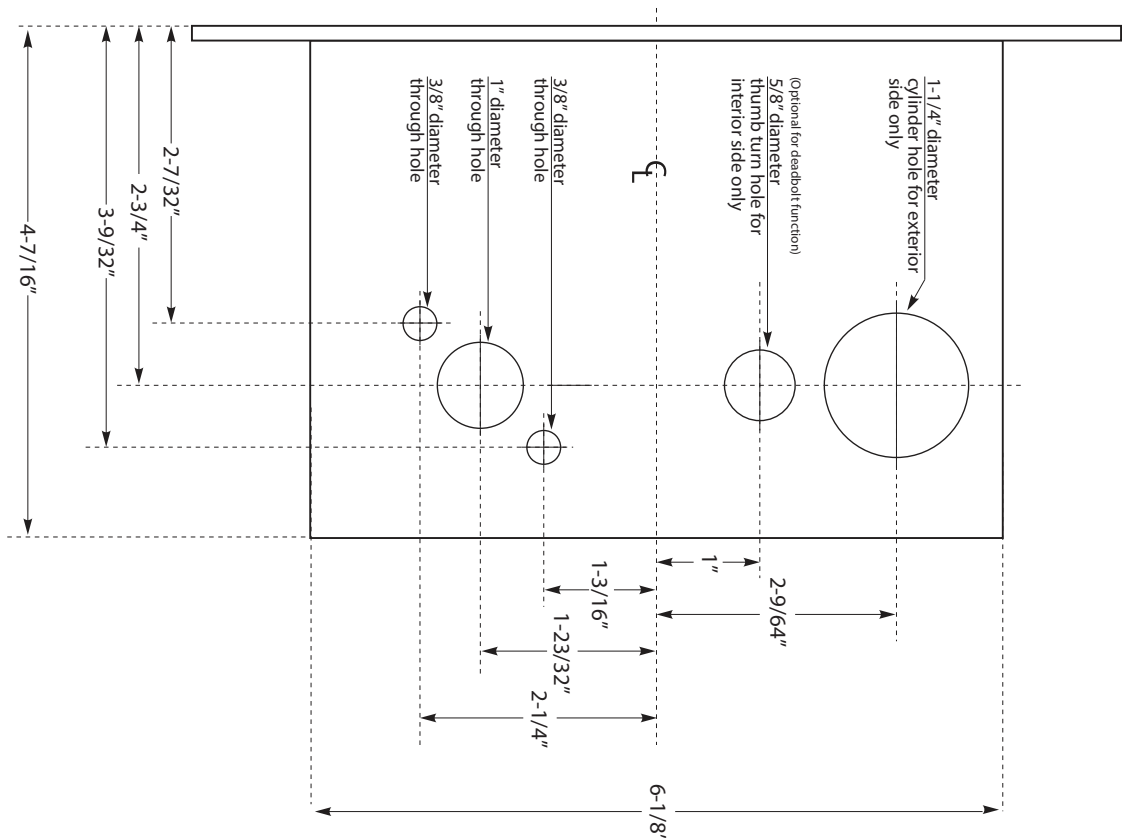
1-1/4" diameter cylinder hole for exterior side only

(Optional for deadbolt function)
5/8" diameter thumb turn hole for interior side only

3/8" diameter through hole

1" diameter through hole

3/8" diameter through hole

℄

2-7/32"

2-3/4"

3-9/32"

4-7/16"

1"

2-9/64"

1-3/16"

1-23/32"

2-1/4"

6-1/8"